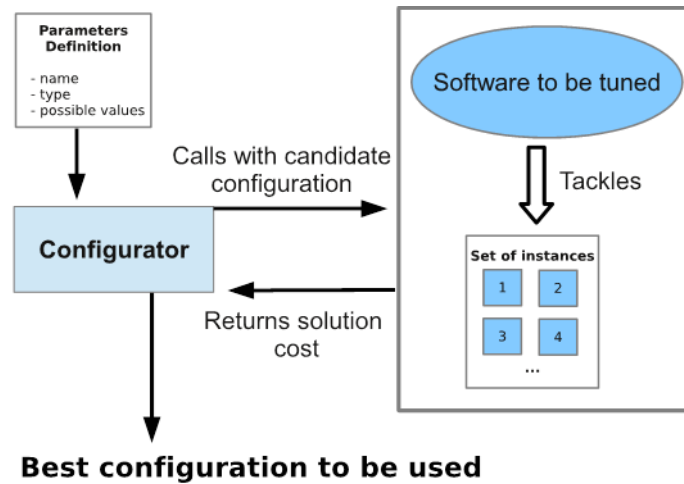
Parameters Definition

- name
- type
- possible values

Software to be tuned

Calls with candidate configuration

Tackles

Configurator

Set of instances

1

2

3

4

...

Returns solution cost

Best configuration to be used